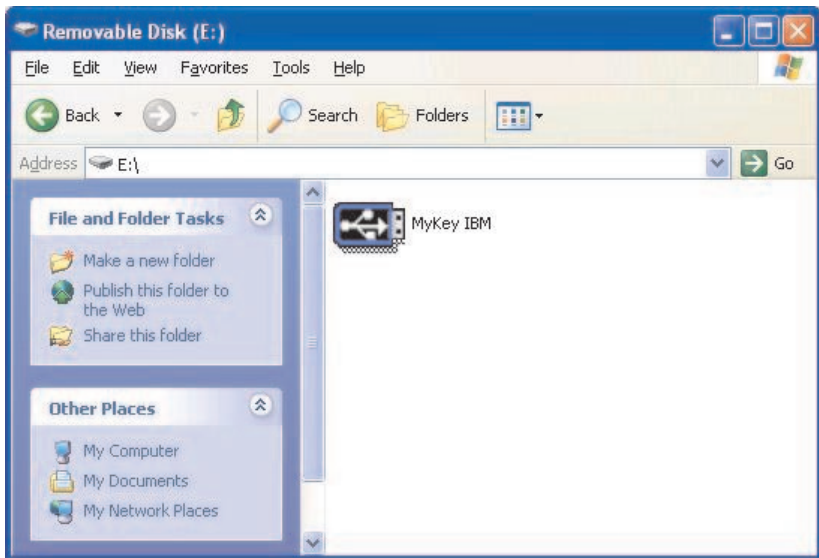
Removable Disk (E:)

File Edit View Favorites Tools Help

Back Search Folders

Address E:\

Go

File and Folder Tasks

Make a new folder

Publish this folder to the Web

Share this folder

Other Places

My Computer

My Documents

My Network Places

MyKey IBM